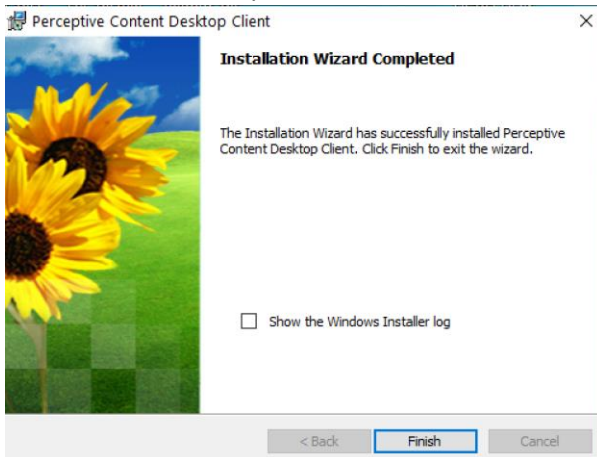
Perceptive Content Desktop Client

×

Installation Wizard Completed

The Installation Wizard has successfully installed Perceptive Content Desktop Client. Click Finish to exit the wizard.

Show the Windows Installer log

< Back

Finish

Cancel